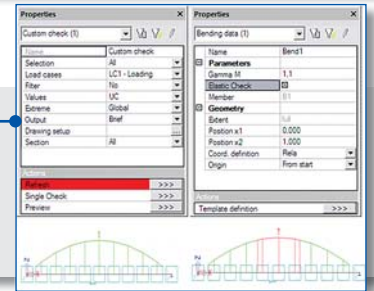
Properties

Custom check (1)

| Name | Custom check |
|---|---|
| Selection | All |
| Load cases | LC1 - Loading |
| Filter | No |
| Values | UC |
| Extreme | Global |
| Output | Brief |
| Drawing setup | ... |
| Section | All |

Actions

Refresh >>>
Single Check >>>
Preview >>>

Properties

Bending data (1)

| Name | Bend1 |
|---|---|
| Parameters | |
| Gamma M | 1,1 |
| Elastic Check | |
| Member | B1 |
| Geometry | |
| Extent | full |
| Position x1 | 0,000 |
| Position x2 | 1,000 |
| Coord. definition | Rela |
| Origin | From start |

Actions

Template definition >>>